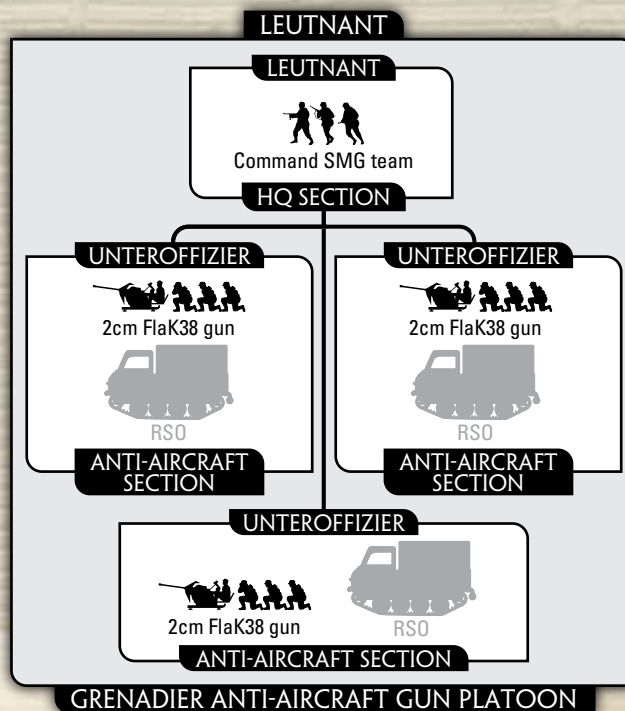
LEUTNANT

LEUTNANT

Command SMG team

HQ SECTION

UNTEROFFIZIER

2cm FlaK38 gun

RSO

ANTI-AIRCRAFT SECTION

UNTEROFFIZIER

2cm FlaK38 gun

RSO

ANTI-AIRCRAFT SECTION

UNTEROFFIZIER

2cm FlaK38 gun

RSO

ANTI-AIRCRAFT SECTION

GRENADIER ANTI-AIRCRAFT GUN PLATOON